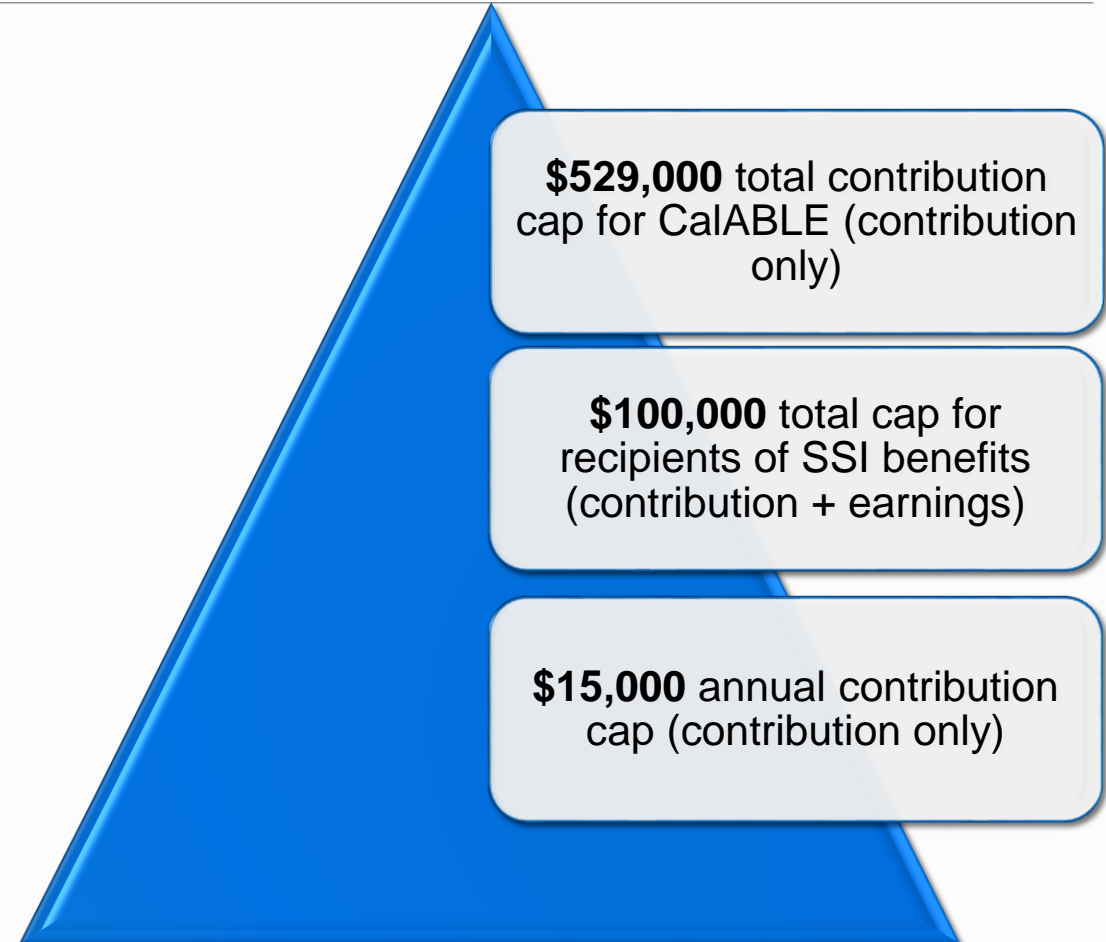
**$529,000** total contribution cap for CalABLE (contribution only)

**$100,000** total cap for recipients of SSI benefits (contribution + earnings)

**$15,000** annual contribution cap (contribution only)